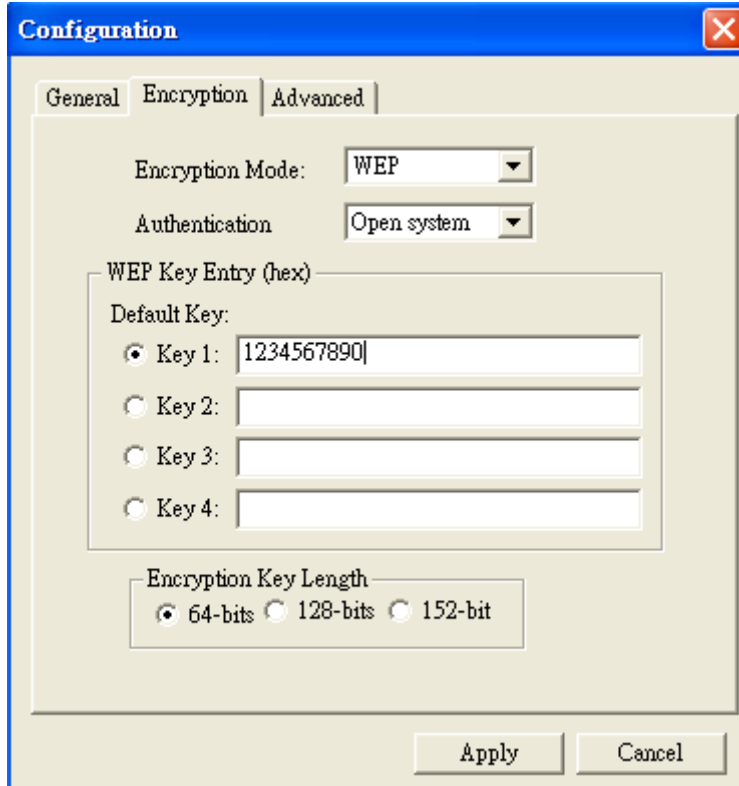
Configuration

General | Encryption | Advanced

Encryption Mode: WEP

Authentication Open system

WEP Key Entry (hex)

Default Key:

Key 1: 1234567890

Key 2:

Key 3:

Key 4:

Encryption Key Length

64-bits 128-bits 152-bit

Apply Cancel